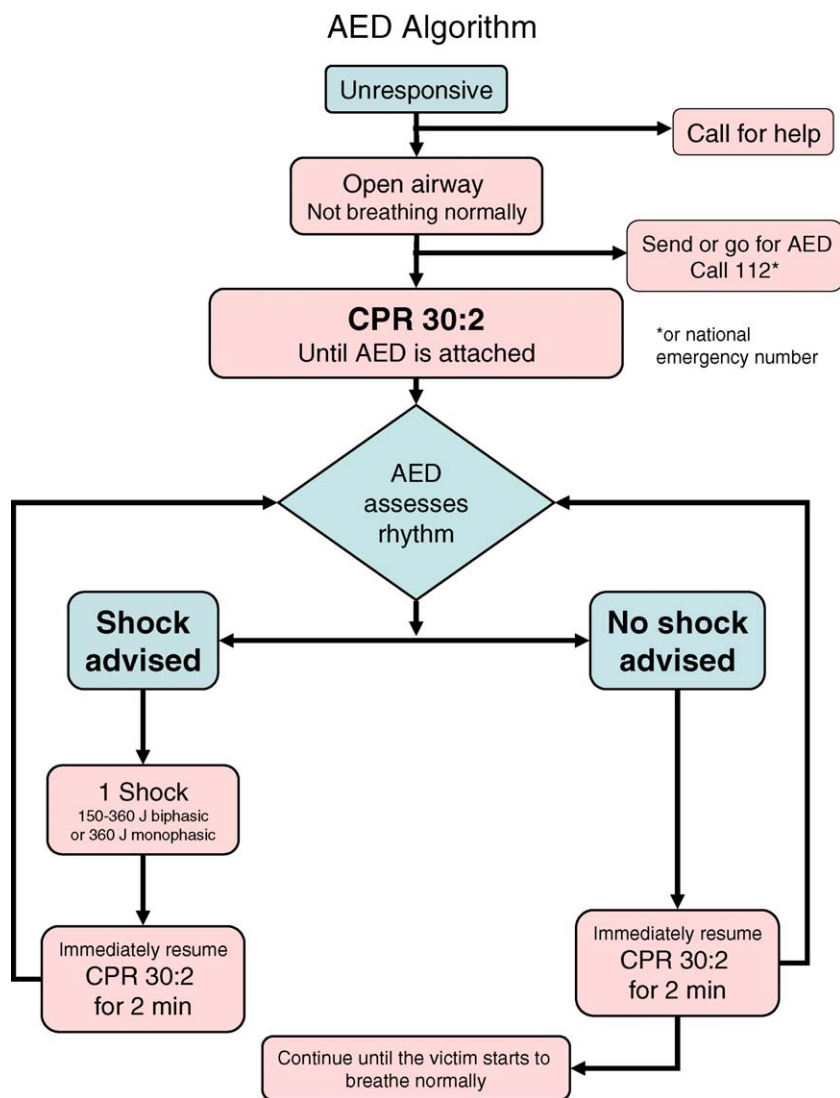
AED Algorithm

Unresponsive

Call for help

Open airway
Not breathing normally

Send or go for AED
Call 112*

CPR 30:2
Until AED is attached

*or national emergency number

AED assesses rhythm

Shock advised

No shock advised

1 Shock
150-360 J biphasic or 360 J monophasic

Immediately resume CPR 30:2 for 2 min

Immediately resume CPR 30:2 for 2 min

Continue until the victim starts to breathe normally